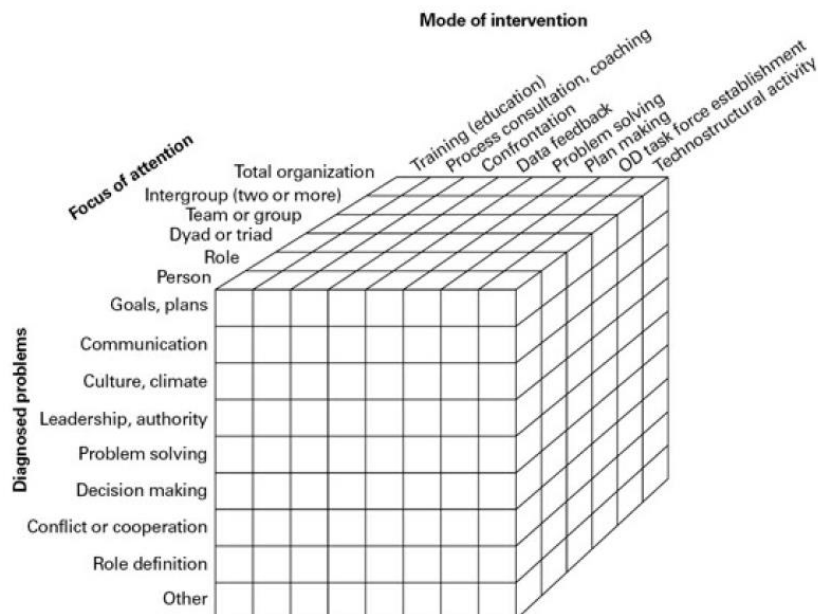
Mode of intervention

Training (education)
Process consultation, coaching
Confrontation
Data feedback
Problem solving
Plan making
OD task force establishment
Technostructural activity

Focus of attention

Total organization
Intergroup (two or more)
Team or group
Dyad or triad
Role
Person

Diagnosed problems

Goals, plans
Communication
Culture, climate
Leadership, authority
Problem solving
Decision making
Conflict or cooperation
Role definition
Other